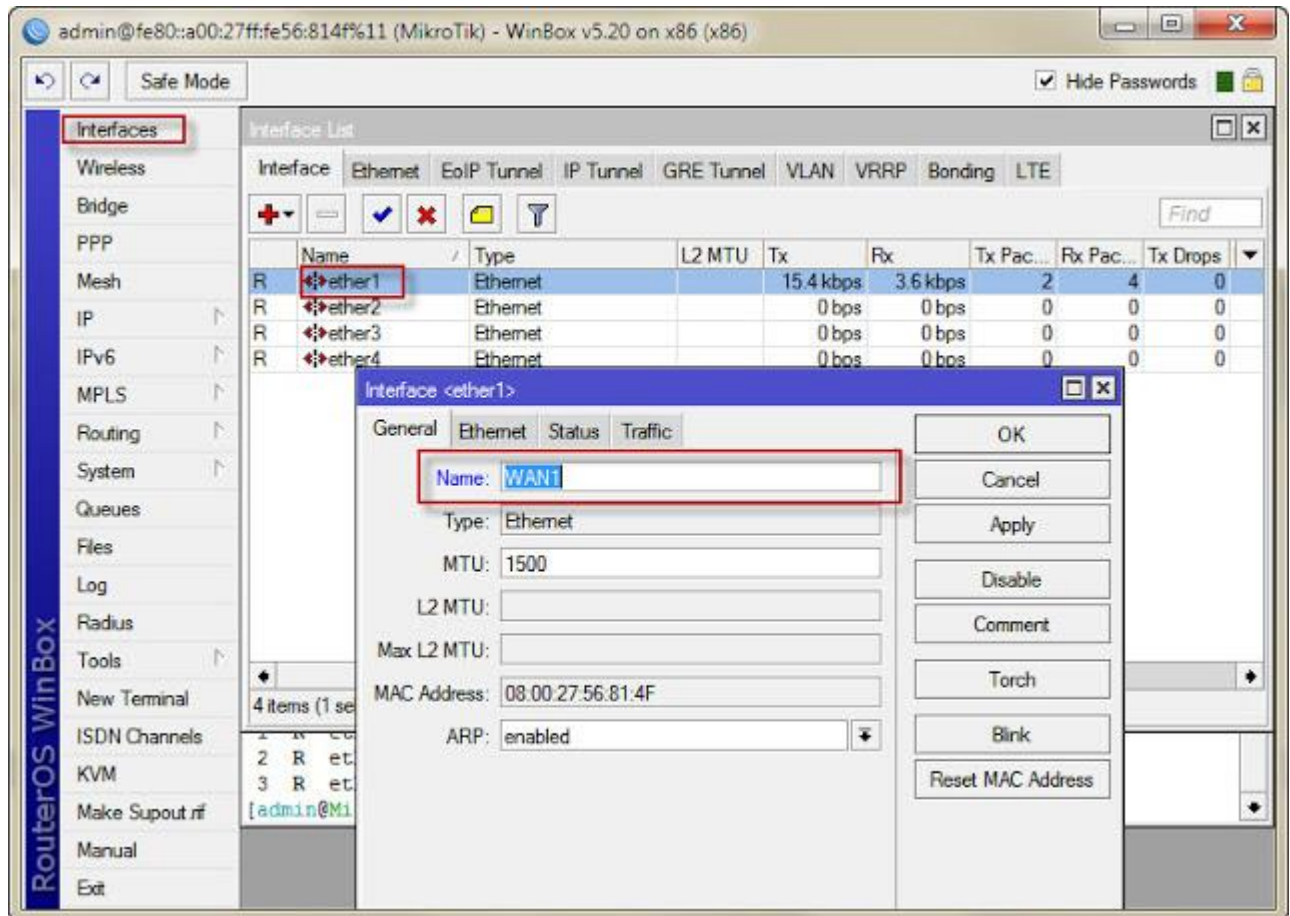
admin@fe80::a00:27ff:fe56:814f%11 (MikroTik) - WinBox v5.20 on x86 (x86)

Safe Mode

Hide Passwords

Interfaces
Wireless
Bridge
PPP
Mesh
IP
IPv6
MPLS
Routing
System
Queues
Files
Log
Radius
Tools
New Terminal
ISDN Channels
KVM
Make Supout.rif
Manual
Exit

RouterOS WinBox

Interface List

Interface | Ethernet | EoIP Tunnel | IP Tunnel | GRE Tunnel | VLAN | VRRP | Bonding | LTE

Find

| | Name | Type | L2 MTU | Tx | Rx | Tx Pac... | Rx Pac... | Tx Drops |
|---|---|---|---|---|---|---|---|---|
| R | ether1 | Ethernet | | 15.4 kbps | 3.6 kbps | 2 | 4 | 0 |
| R | ether2 | Ethernet | | 0 bps | 0 bps | 0 | 0 | 0 |
| R | ether3 | Ethernet | | 0 bps | 0 bps | 0 | 0 | 0 |
| R | ether4 | Ethernet | | 0 bps | 0 bps | 0 | 0 | 0 |

4 items (1 se

2 R et
3 R et
[admin@Mi

Interface <ether1>

General | Ethernet | Status | Traffic

Name: WAN1
Type: Ethernet
MTU: 1500
L2 MTU:
Max L2 MTU:
MAC Address: 08:00:27:56:81:4F
ARP: enabled

OK
Cancel
Apply
Disable
Comment
Torch
Blink
Reset MAC Address